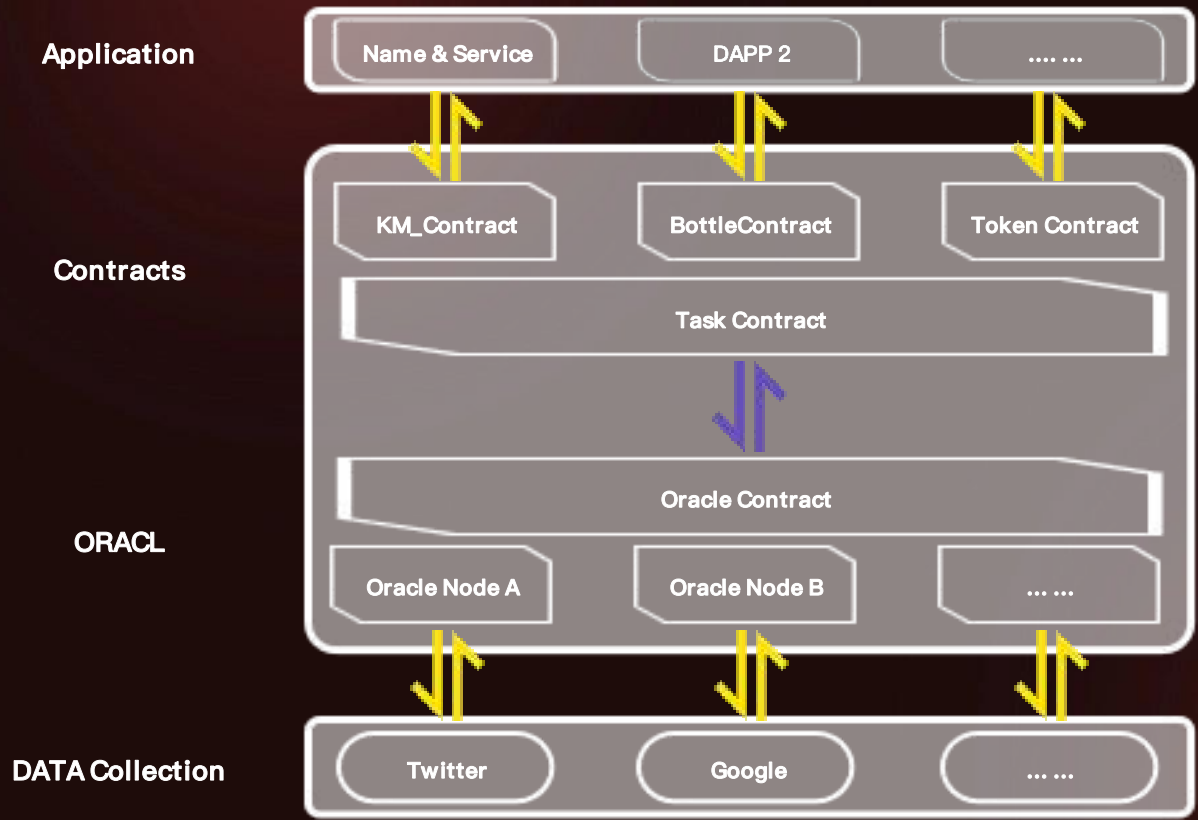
Application

Name & Service

DAPP 2

.... ...

KM_Contract

BottleContract

Token Contract

Contracts

Task Contract

Oracle Contract

ORACL

Oracle Node A

Oracle Node B

... ...

DATA Collection

Twitter

Google

... ...